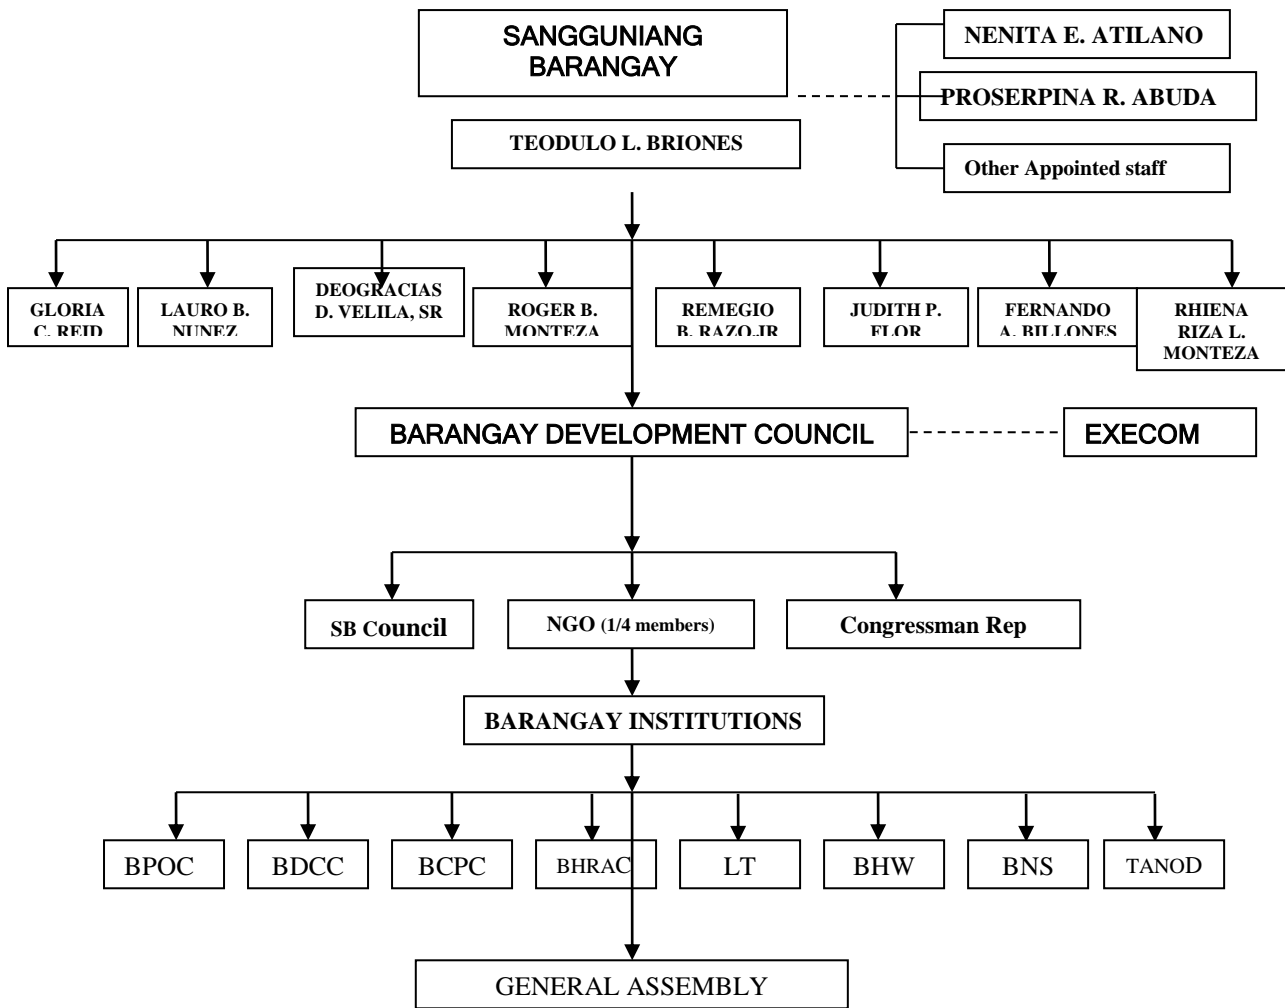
SANGGUNIANG BARANGAY

NENITA E. ATILANO

PROSERPINA R. ABUDA

Other Appointed staff

TEODULO L. BRIONES

GLORIA C. REID

LAURO B. NUNEZ

DEOGRACIAS D. VELILA, SR

ROGER B. MONTEZA

REMEGIO B. RAZO JR

JUDITH P. FLOR

FERNANDO A. BILLONES

RHIENA RIZA L. MONTEZA

BARANGAY DEVELOPMENT COUNCIL

EXECOM

SB Council

NGO (1/4 members)

Congressman Rep

BARANGAY INSTITUTIONS

BPOC

BDCC

BCPC

BHRAC

LT

BHW

BNS

TANOD

GENERAL ASSEMBLY